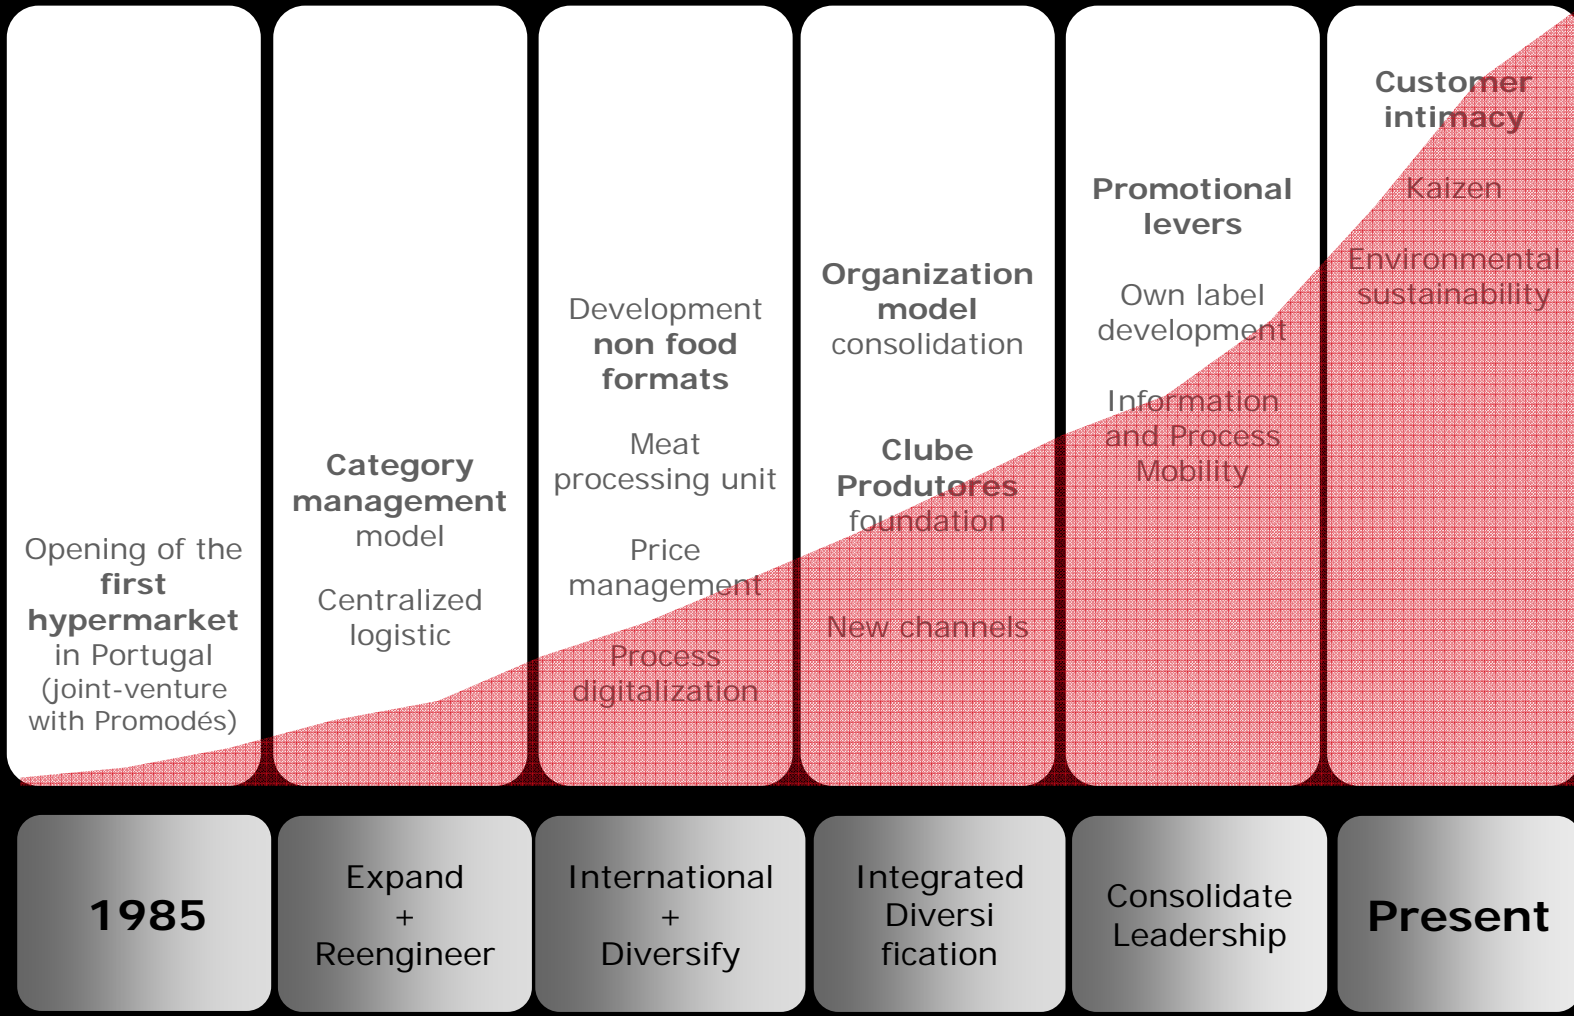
Opening of the first hypermarket in Portugal (joint-venture with Promodés)

Category management model

Centralized logistic

Development non food formats

Meat processing unit

Price management

Process digitalization

Organization model consolidation

Clube Produtores foundation

New channels

Promotional levers

Own label development

Information and Process Mobility

Customer intimacy

Kaizen

Environmental sustainability

1985

Expand + Reengineer

International + Diversify

Integrated Diversi fication

Consolidate Leadership

Present